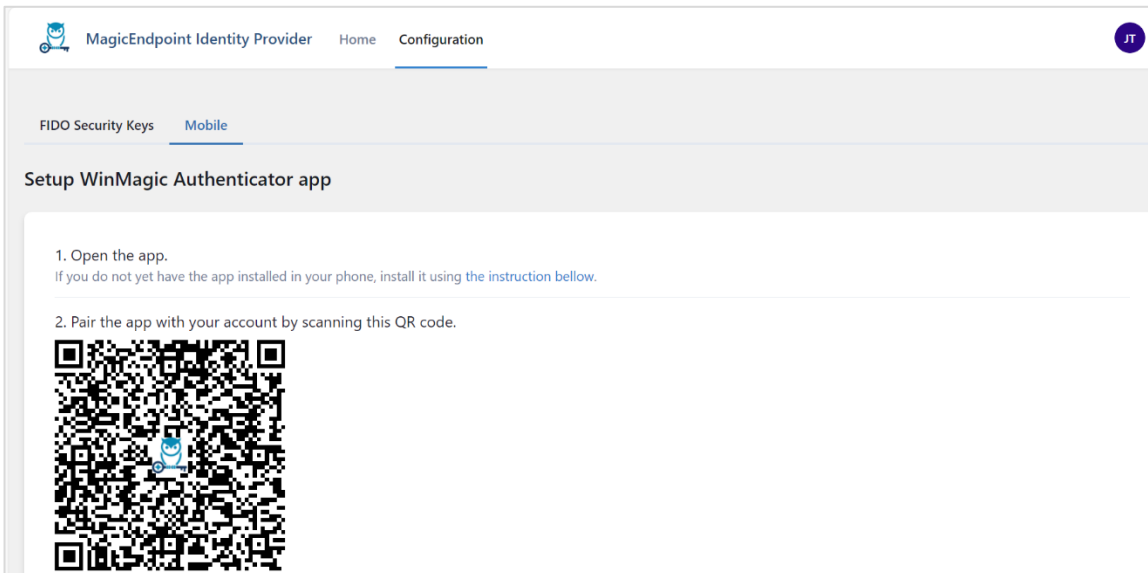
MagicEndpoint Identity Provider Home Configuration

JT

FIDO Security Keys Mobile

Setup WinMagic Authenticator app

1. Open the app.
If you do not yet have the app installed in your phone, install it using the instruction bellow.

2. Pair the app with your account by scanning this QR code.